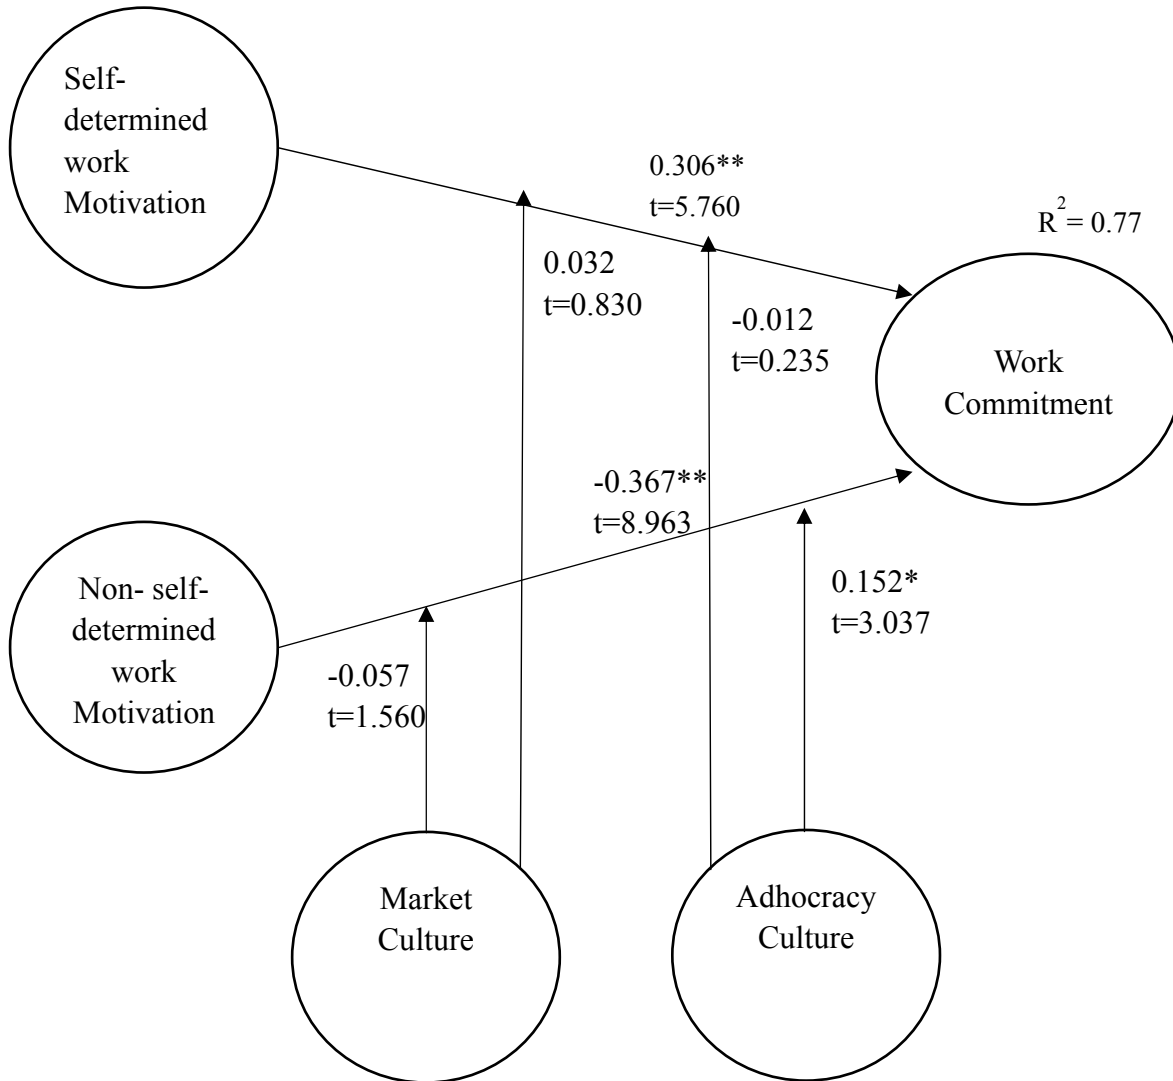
Self-determined work Motivation

0.306**
t=5.760

$R^2 = 0.77$

0.032
t=0.830

-0.012
t=0.235

Work Commitment

-0.367**
t=8.963

Non- self-determined work Motivation

0.152*
t=3.037

-0.057
t=1.560

Market Culture

Adhocracy Culture